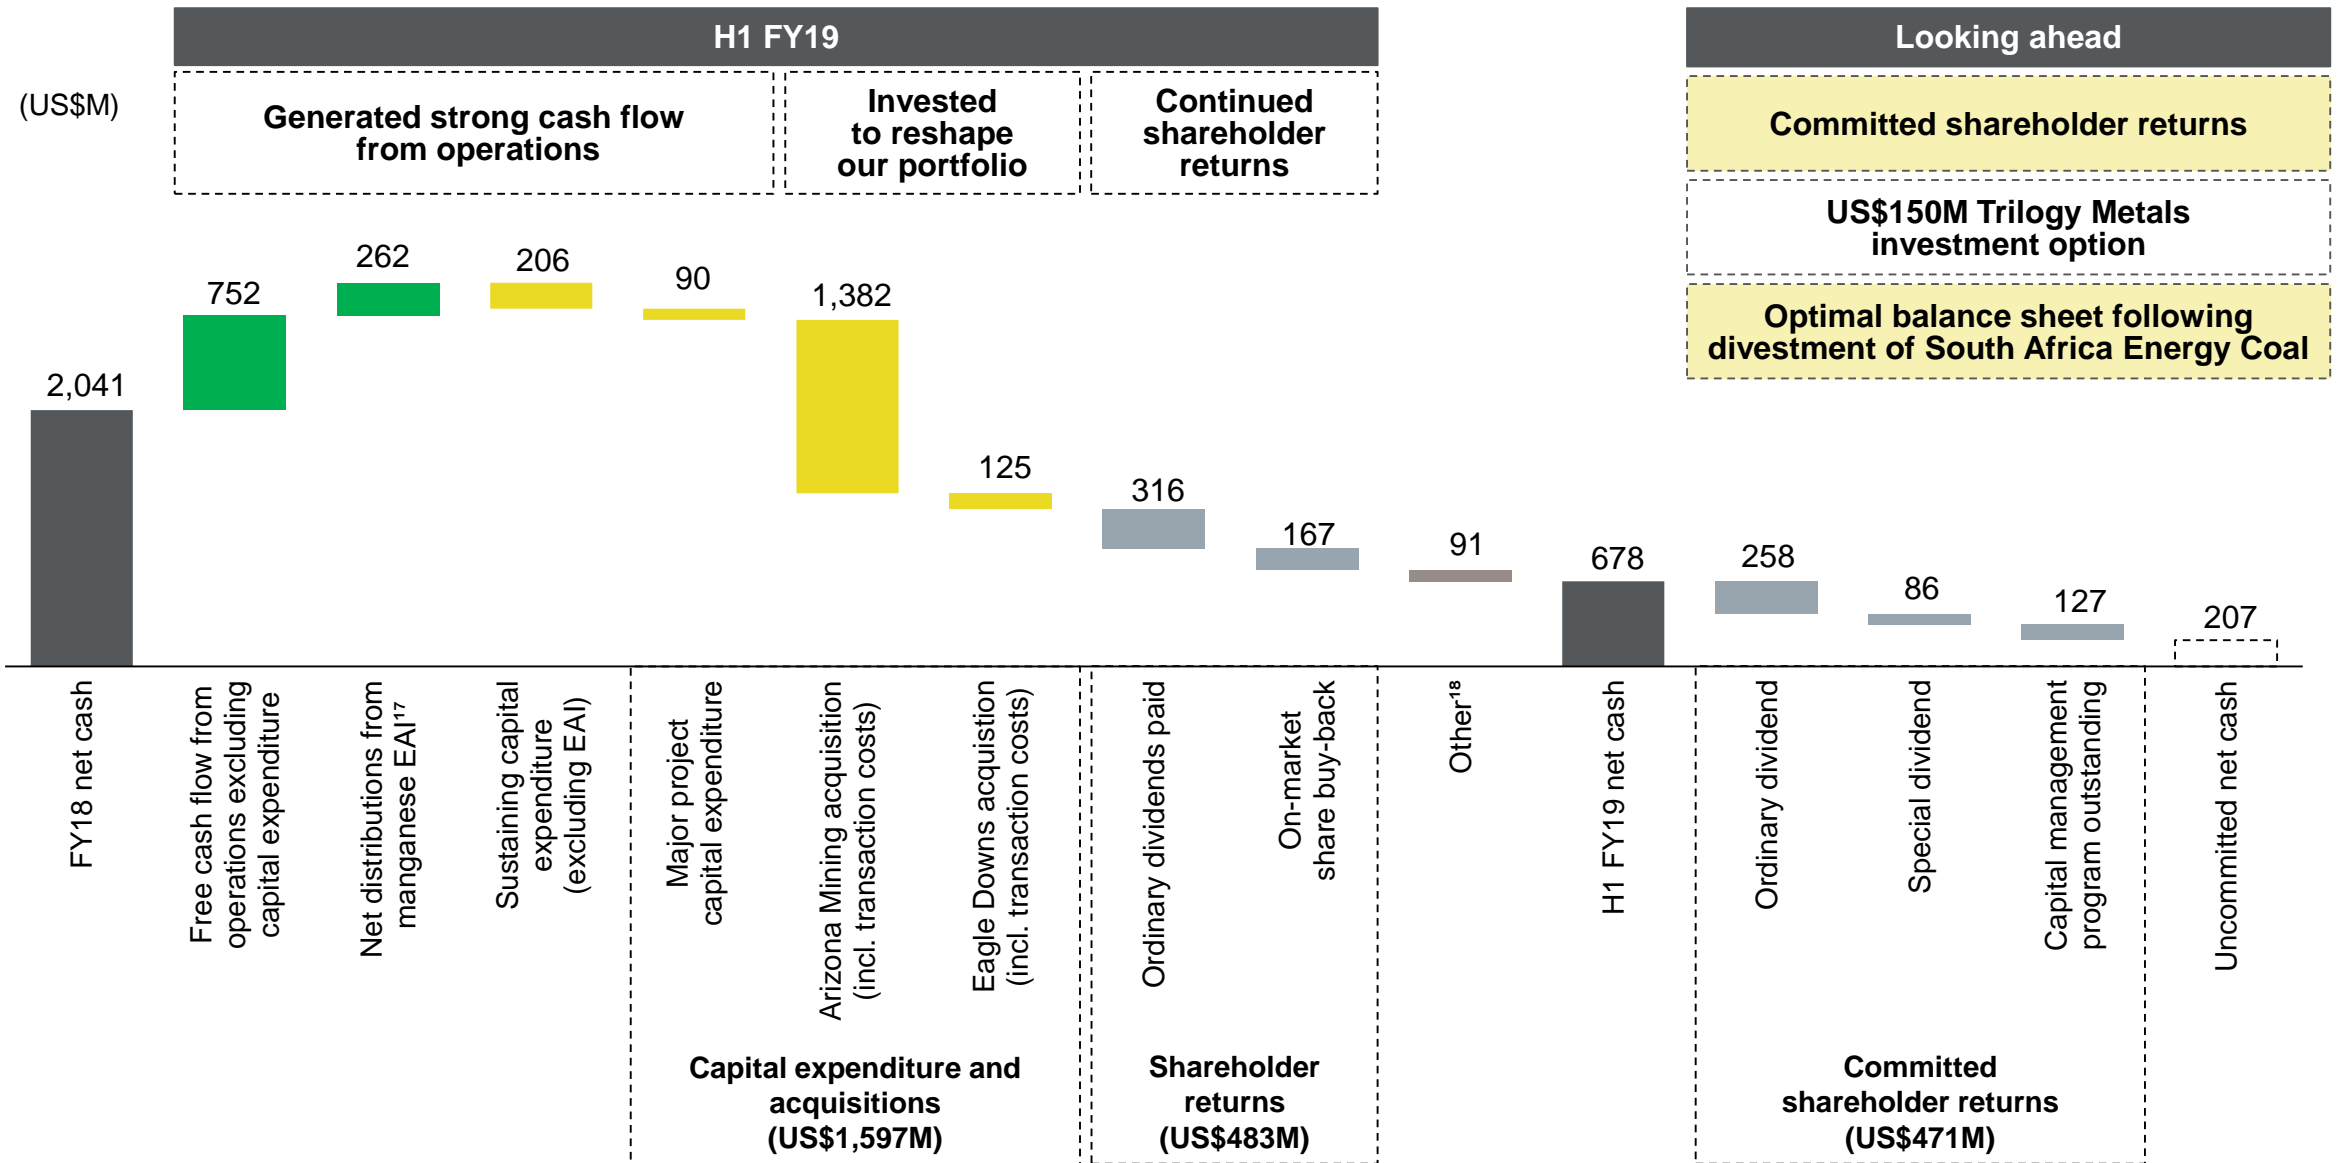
H1 FY19

Looking ahead

(US$M)

Generated strong cash flow from operations

Invested to reshape our portfolio

Continued shareholder returns

Committed shareholder returns

US$150M Trilogy Metals investment option

Optimal balance sheet following divestment of South Africa Energy Coal

2,041

752

262

206

90

1,382

125

316

167

91

678

258

86

127

207

FY18 net cash

Free cash flow from operations excluding capital expenditure

Net distributions from manganese EAI$^{17}$

Sustaining capital expenditure (excluding EAI)

Major project capital expenditure

Arizona Mining acquisition (incl. transaction costs)

Eagle Downs acqusition (incl. transaction costs)

Ordinary dividends paid

On-market share buy-back

Other$^{18}$

H1 FY19 net cash

Ordinary dividend

Special dividend

Capital management program outstanding

Uncommited net cash

Capital expenditure and acquisitions (US$1,597M)

Shareholder returns (US$483M)

Committed shareholder returns (US$471M)